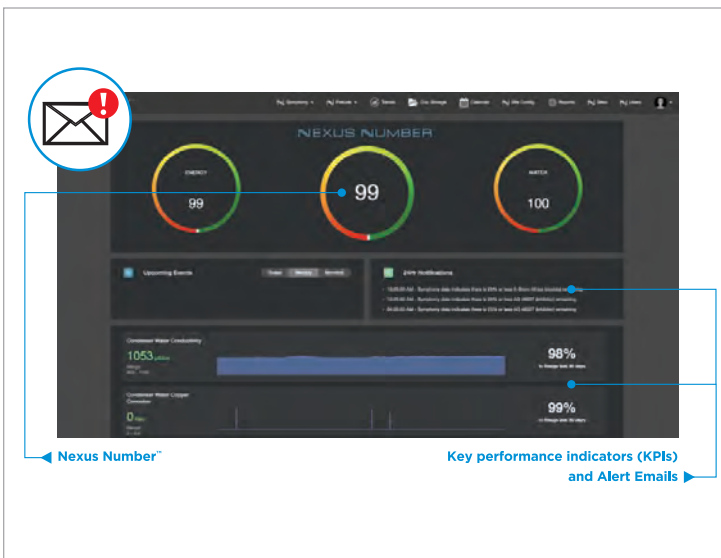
NEXUS NUMBER

ENERGY
99

99

WATER
100

Upcoming Events

24Hr Notifications

Condenser Water Conductivity
1053

98%

Condenser Water Copper Corrosion
0

99%

Nexus Number™

Key performance indicators (KPIs) and Alert Emails